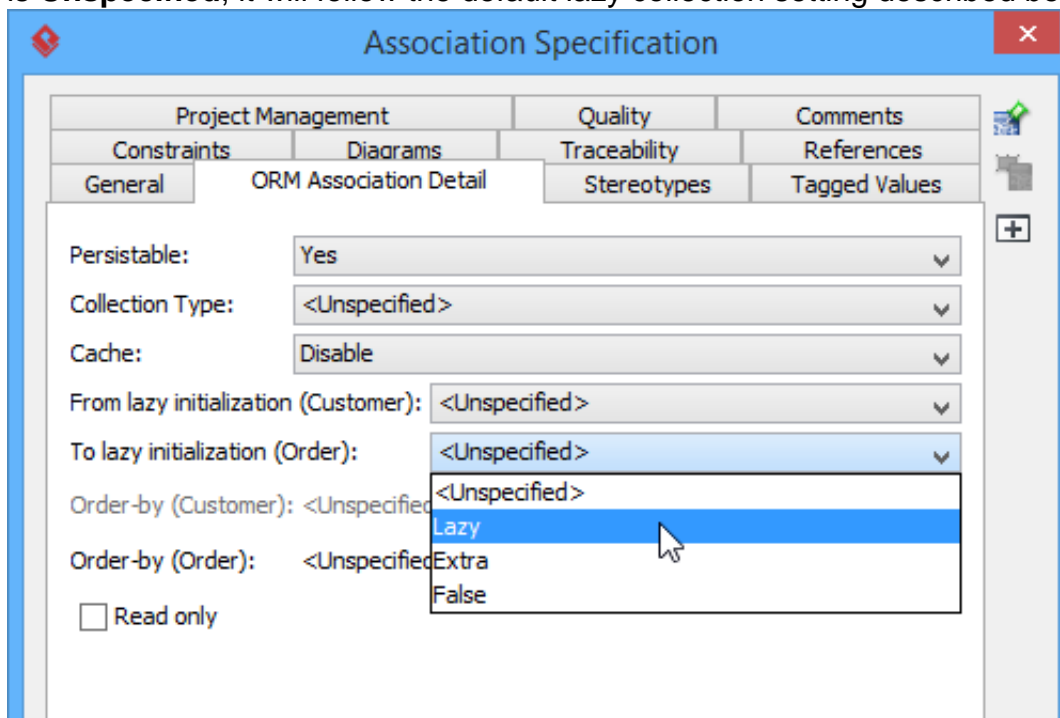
is **Unspecified**, it will follow the default lazy collection setting described be

Association Specification

Project Management | Quality | Comments
Constraints | Diagrams | Traceability | References
General | ORM Association Detail | Stereotypes | Tagged Values

Persistable: Yes
Collection Type: <Unspecified>
Cache: Disable
From lazy initialization (Customer): <Unspecified>
To lazy initialization (Order): <Unspecified>
Order-by (Customer): <Unspecified
Order-by (Order): <Unspecified

<Unspecified>
Lazy
Extra
False

Read only